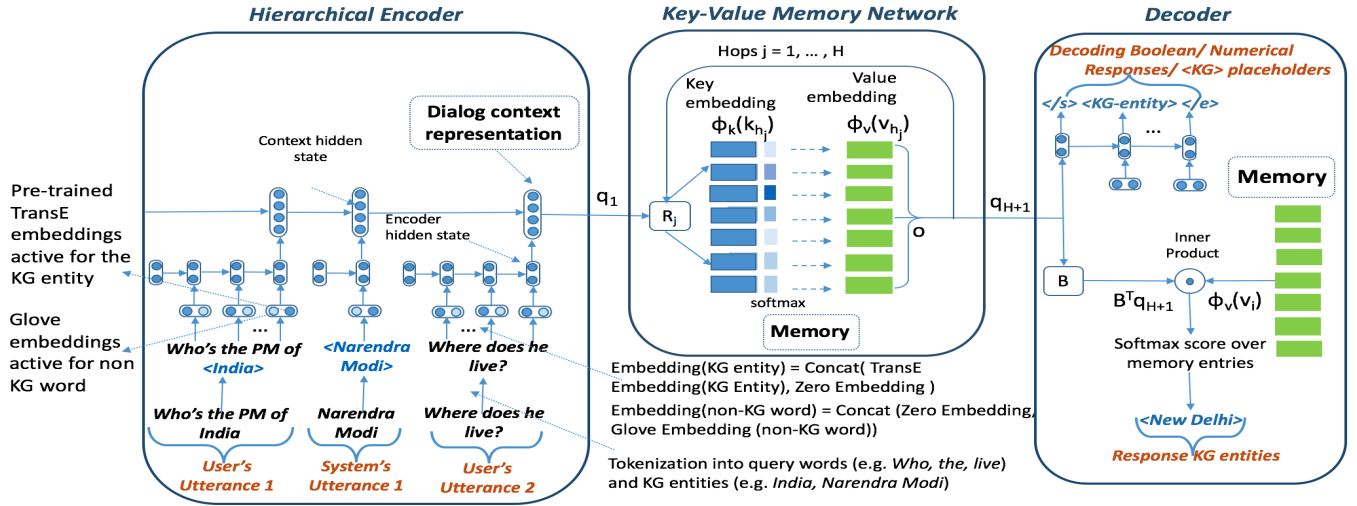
Hierarchical Encoder

Key-Value Memory Network

Decoder

Hops j = 1, ... , H

Key embedding
$\phi_k(k_{h_j})$

Value embedding
$\phi_v(v_{h_j})$

Decoding Boolean/ Numerical Responses/ <KG> placeholders

</s> <KG-entity> </e>

...

Dialog context representation

Context hidden state

Pre-trained TransE embeddings active for the KG entity

Encoder hidden state

$q_1$

$R_j$

o

$q_{H+1}$

Memory

Inner Product

B

$B^T q_{H+1}$

$\phi_v(v_i)$

softmax

Glove embeddings active for non KG word

...

...

Who's the PM of <India>

<Narendra Modi>

Where does he live?

Memory

Softmax score over memory entries

Embedding(KG entity) = Concat( TransE Embedding(KG Entity), Zero Embedding )

Embedding(non-KG word) = Concat (Zero Embedding, Glove Embedding (non-KG word))

Who's the PM of India

Narendra Modi

Where does he live?

<New Delhi>

Response KG entities

User's Utterance 1

System's Utterance 1

User's Utterance 2

Tokenization into query words (e.g. Who, the, live) and KG entities (e.g. India, Narendra Modi)